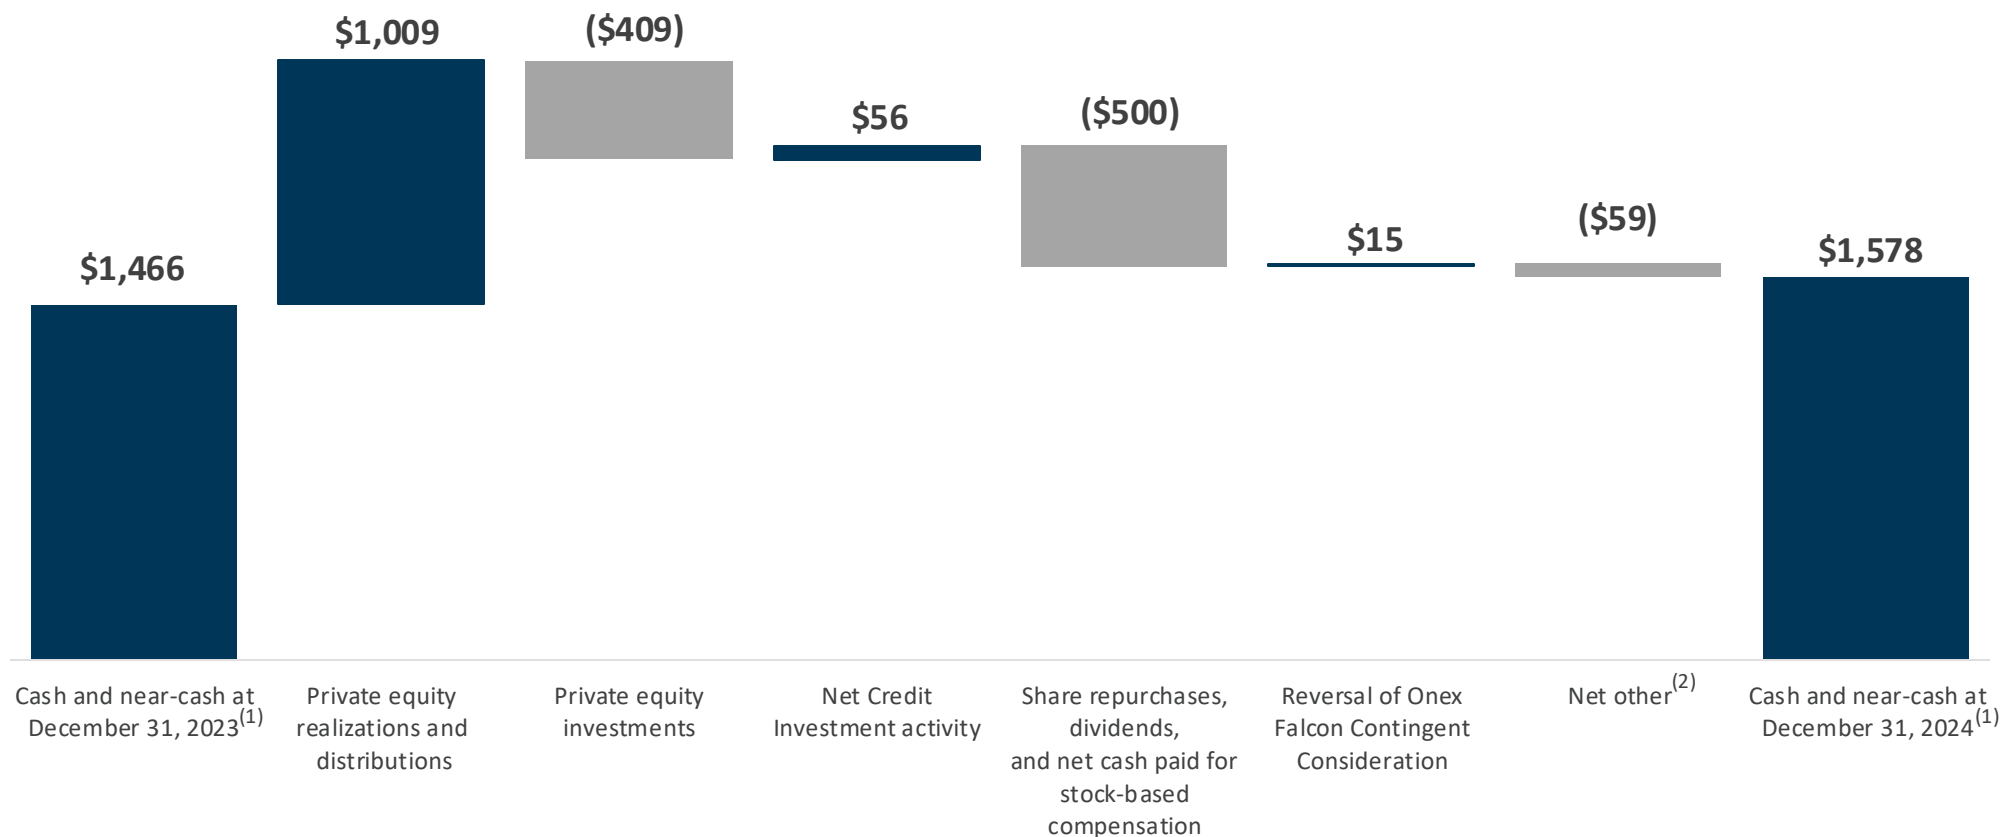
$1,466

$1,009

($409)

$56

($500)

$15

($59)

$1,578

Cash and near-cash at December 31, 2023$^{(1)}$

Private equity realizations and distributions

Private equity investments

Net Credit Investment activity

Share repurchases, dividends, and net cash paid for stock-based compensation

Reversal of Onex Falcon Contingent Consideration

Net other$^{(2)}$

Cash and near-cash at December 31, 2024$^{(1)}$